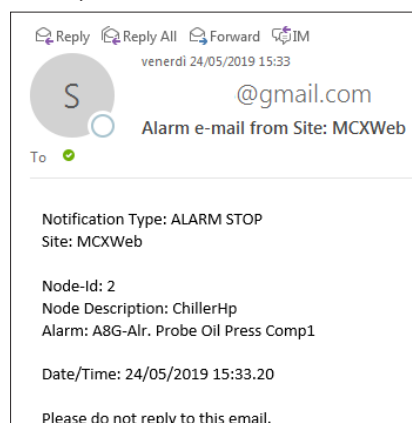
Reply Reply All Forward IM

venerdì 24/05/2019 15:33

S

@gmail.com

Alarm e-mail from Site: MCXWeb

To

Notification Type: ALARM STOP
Site: MCXWeb

Node-Id: 2
Node Description: ChillerHp
Alarm: A8G-Alr. Probe Oil Press Comp1

Date/Time: 24/05/2019 15:33.20

Please do not reply to this email.